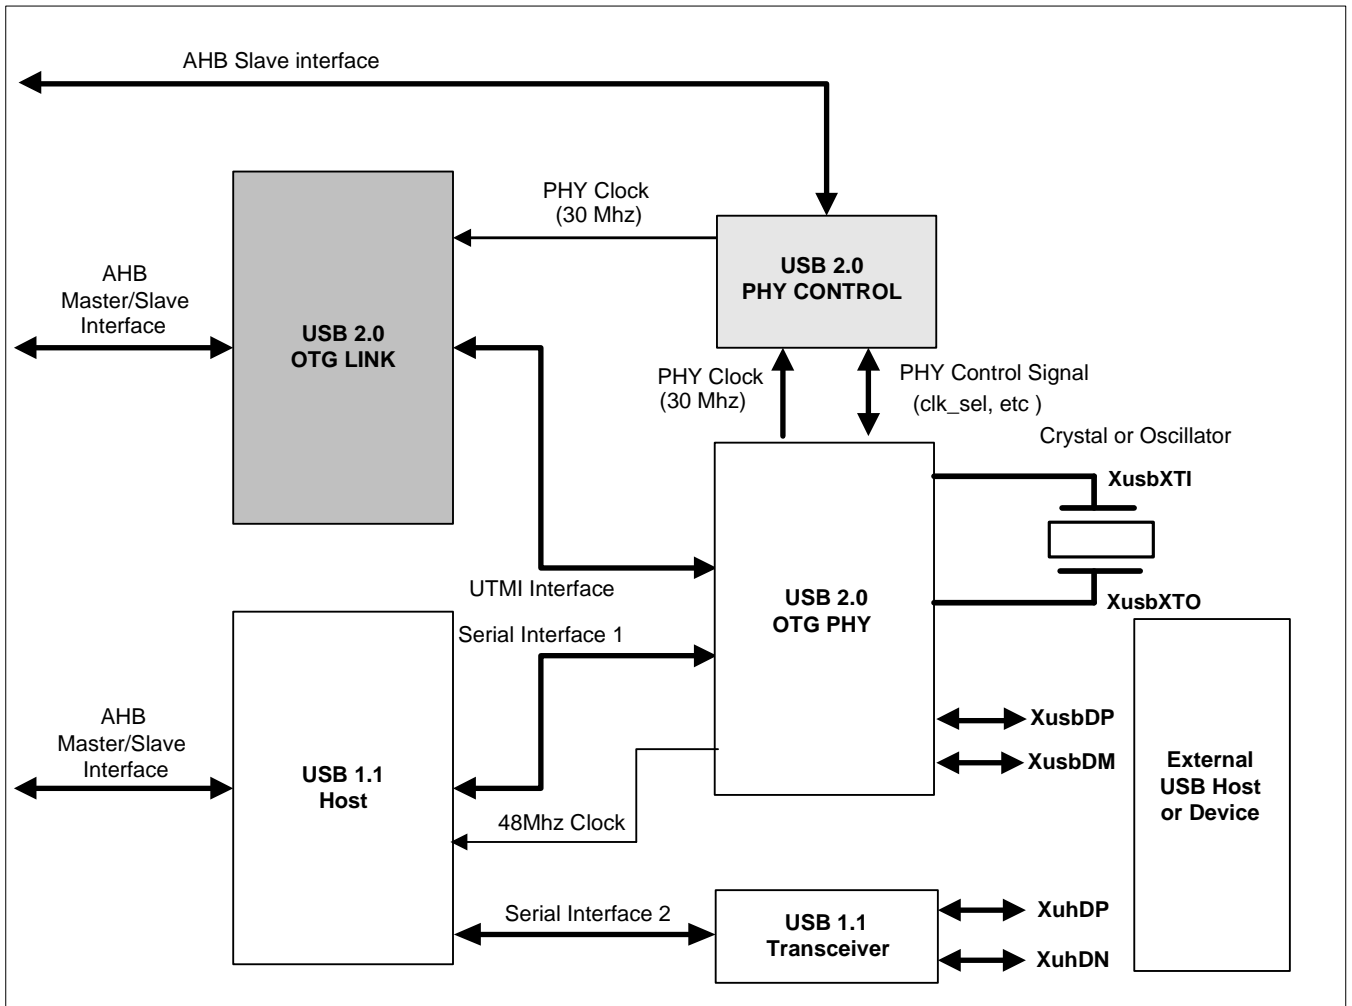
AHB Slave interface

PHY Clock
(30 Mhz)

AHB
Master/Slave
Interface

USB 2.0
OTG LINK

USB 2.0
PHY CONTROL

PHY Clock
(30 Mhz)

PHY Control Signal
(clk_sel, etc )

Crystal or Oscillator

XusbXTI

XusbXTO

UTMI Interface

USB 2.0
OTG PHY

Serial Interface 1

AHB
Master/Slave
Interface

USB 1.1
Host

XusbDP

XusbDM

External
USB Host
or Device

48Mhz Clock

Serial Interface 2

USB 1.1
Transceiver

XuhDP

XuhDN